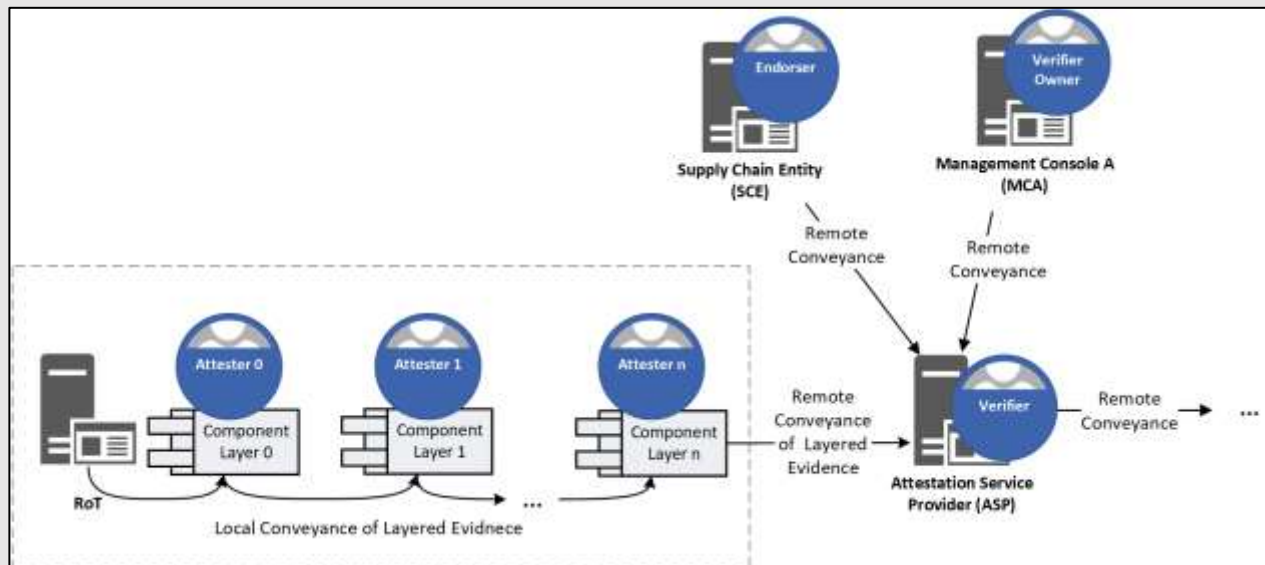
Endorser

Supply Chain Entity (SCE)

Verifier Owner

Management Console A (MCA)

Remote Conveyance

Remote Conveyance

Attester 0

Component Layer 0

Attester 1

Component Layer 1

Attester n

Component Layer n

RoT

...

Local Conveyance of Layered Evidnece

Remote Conveyance of Layered Evidence

Verifier

Attestation Service Provider (ASP)

Remote Conveyance

...